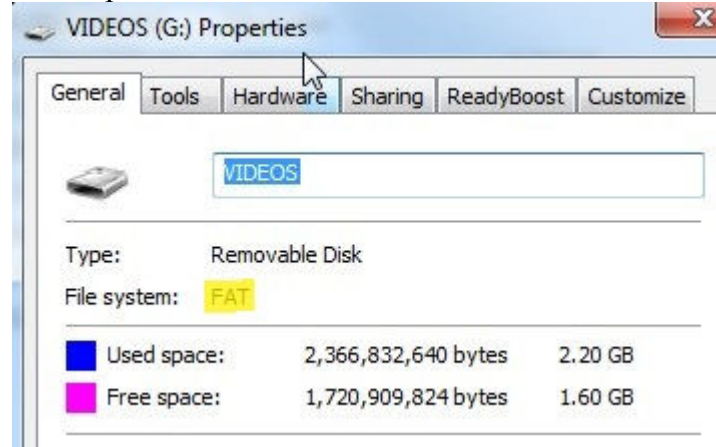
VIDEOS (G:) Properties

General | Tools | Hardware | Sharing | ReadyBoost | Customize

VIDEOS

Type: Removable Disk
File system: FAT

Used space: 2,366,832,640 bytes 2.20 GB
Free space: 1,720,909,824 bytes 1.60 GB